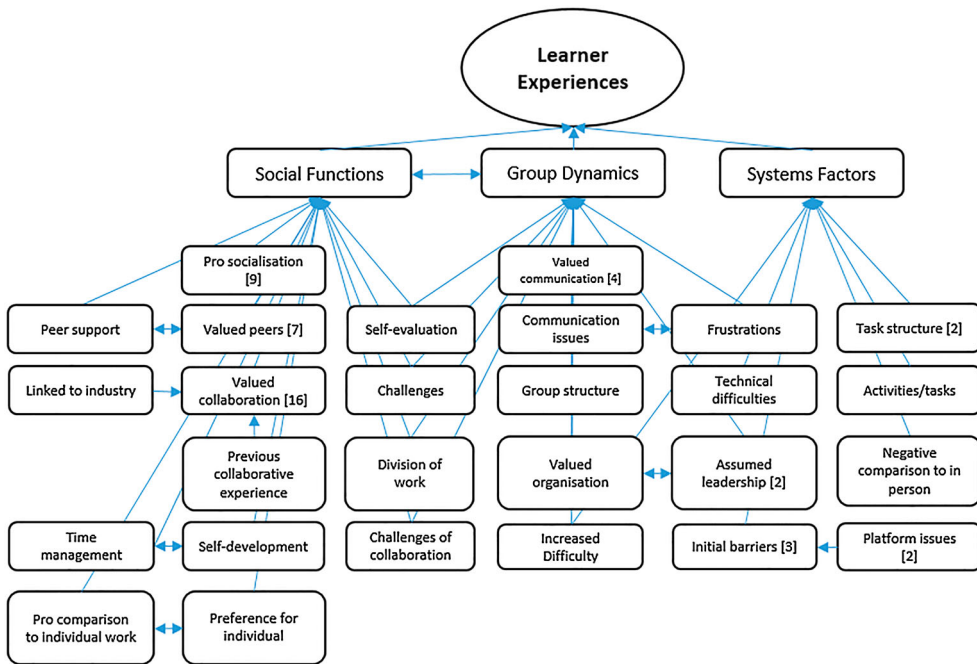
Learner Experiences

Social Functions

Group Dynamics

Systems Factors

Pro socialisation [9]

Valued communication [4]

Peer support

Valued peers [7]

Self-evaluation

Communication issues

Frustrations

Task structure [2]

Linked to industry

Valued collaboration [16]

Challenges

Group structure

Technical difficulties

Activities/tasks

Previous collaborative experience

Division of work

Valued organisation

Assumed leadership [2]

Negative comparison to in person

Time management

Self-development

Challenges of collaboration

Increased Difficulty

Initial barriers [3]

Platform issues [2]

Pro comparison to individual work

Preference for individual